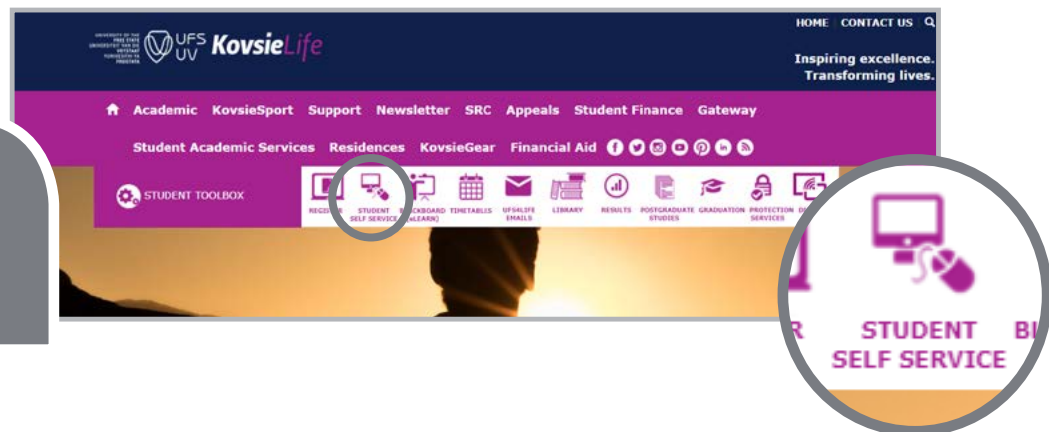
UNIVERSITY OF THE FREE STATE UNIVERSITEIT VAN DIE VRYSTAAT YUNIVESITHI YA FREISTATA UFS UV KovsieLife

HOME CONTACT US

Inspiring excellence. Transforming lives.

Academic KovsieSport Support Newsletter SRC Appeals Student Finance Gateway

Student Academic Services Residences KovsieGear Financial Aid

STUDENT TOOLBOX

REGISTER STUDENT SELF SERVICE BLACKBOARD (eLEARN) TIMETABLES UFS4LIFE EMAILS LIBRARY RESULTS POSTGRADUATE STUDIES GRADUATION PROTECTION SERVICES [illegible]

R STUDENT SELF SERVICE B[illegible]